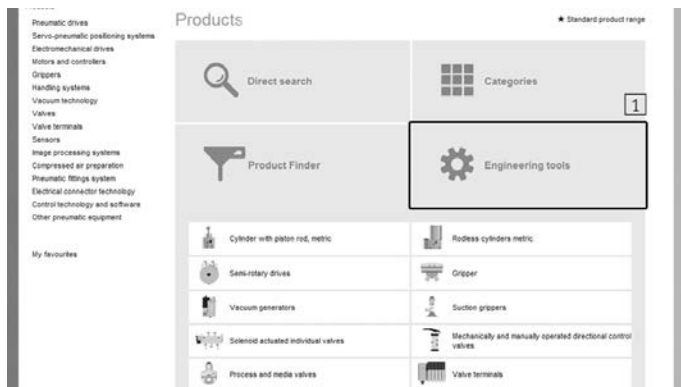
Pneumatic drives
Servo-pneumatic positioning systems
Electromechanical drives
Motors and controllers
Grippers
Handling systems
Vacuum technology
Valves
Valve terminals
Sensors
Image processing systems
Compressed air preparation
Pneumatic fittings system
Electrical connector technology
Control technology and software
Other pneumatic equipment

My favourites

Products

★ Standard product range

Direct search

Categories

1

Product Finder

Engineering tools

Cylinder with piston rod, metric

Rodless cylinders metric

Semi-rotary drives

Gripper

Vacuum generators

Suction grippers

Solenoid actuated individual valves

Mechanically and manually operated directional control valves

Process and media valves

Valve terminals